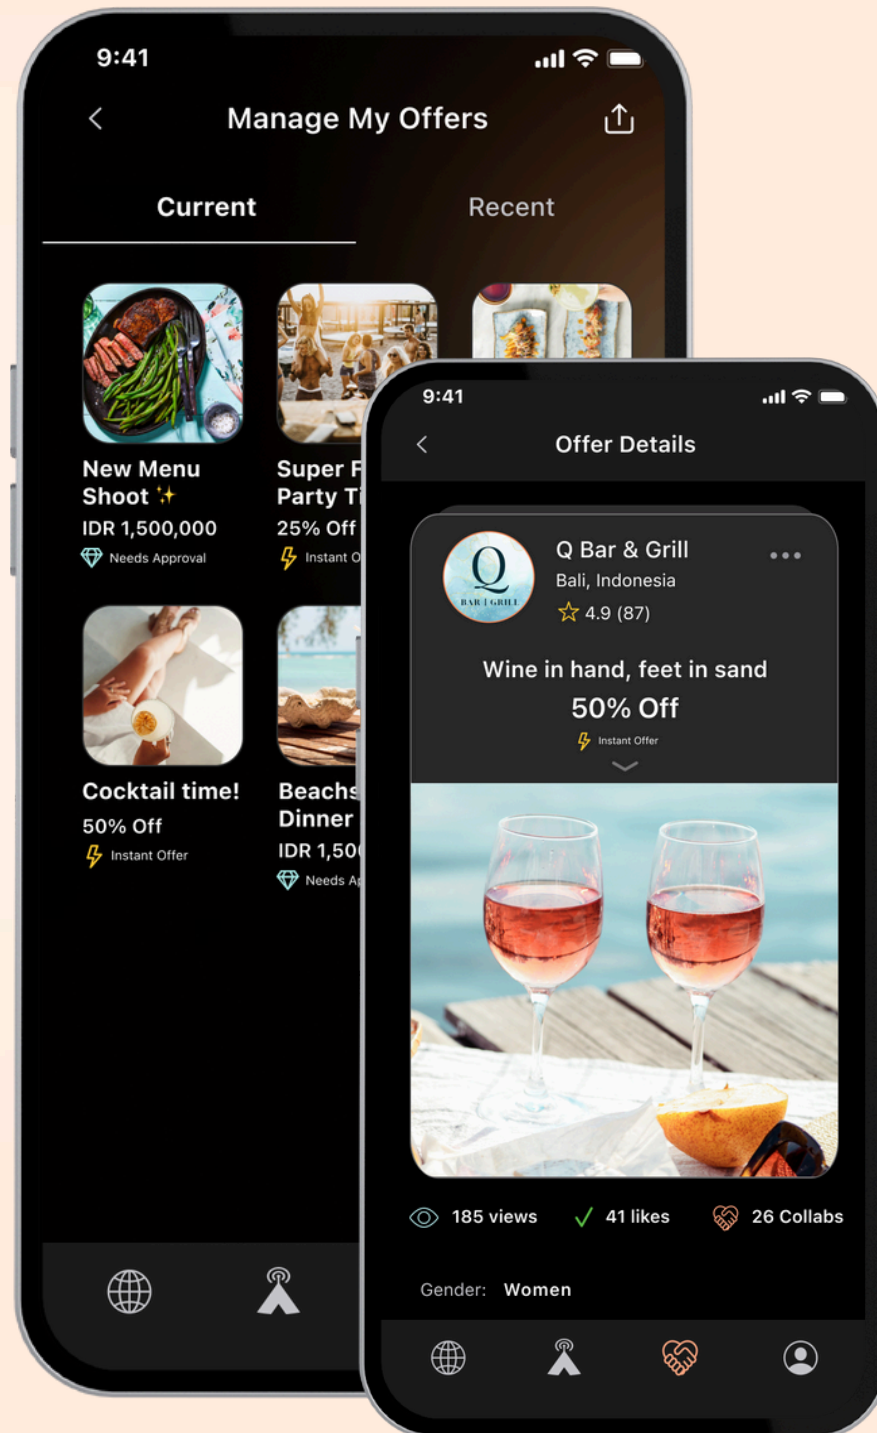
9:41

Manage My Offers

Current

Recent

New Menu Shoot ✨
IDR 1,500,000
Needs Approval

Super F
Party T
25% Off
Instant O

Cocktail time!
50% Off
Instant Offer

Beachs
Dinner
IDR 1,50
Needs A

9:41

Offer Details

Q
BAR | GRILL

Q Bar & Grill
Bali, Indonesia
4.9 (87)

Wine in hand, feet in sand
50% Off
Instant Offer

185 views
41 likes
26 Collabs

Gender: Women